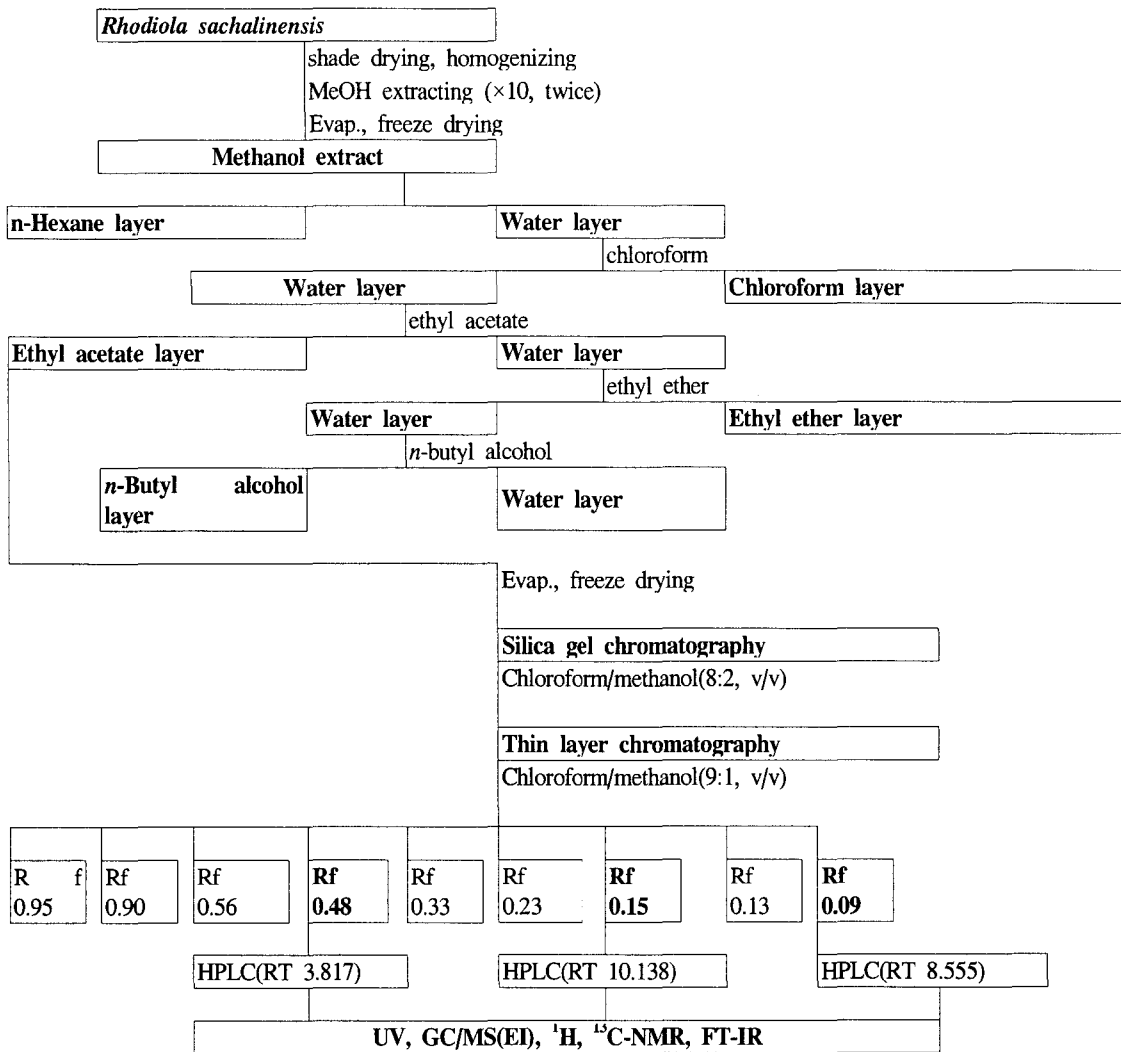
Rhodiola sachalinensis

shade drying, homogenizing
MeOH extracting (×10, twice)
Evap., freeze drying

Methanol extract

n-Hexane layer

Water layer

chloroform

Water layer

Chloroform layer

ethyl acetate

Ethyl acetate layer

Water layer

ethyl ether

Water layer

Ethyl ether layer

n-butyl alcohol

n-Butyl alcohol layer

Water layer

Evap., freeze drying

Silica gel chromatography

Chloroform/methanol(8:2, v/v)

Thin layer chromatography

Chloroform/methanol(9:1, v/v)

R f 0.95

Rf 0.90

Rf 0.56

Rf 0.48

Rf 0.33

Rf 0.23

Rf 0.15

Rf 0.13

Rf 0.09

HPLC(RT 3.817)

HPLC(RT 10.138)

HPLC(RT 8.555)

UV, GC/MS(EI), $^{1}H$, $^{13}C$-NMR, FT-IR